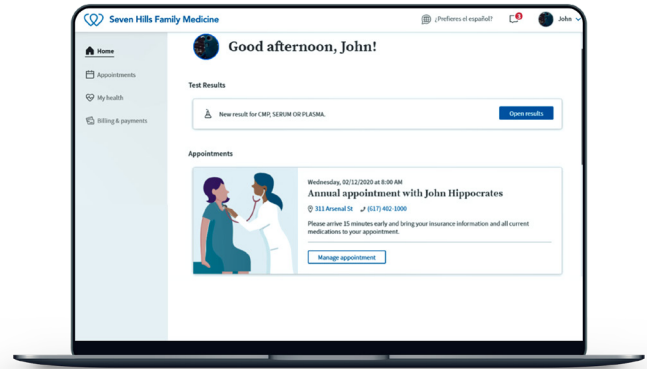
Seven Hills Family Medicine

¿Prefieres el español?

3

John

Home

Appointments

My health

Billing & payments

Good afternoon, John!

Test Results

New result for CMP, SERUM OR PLASMA.

Open results

Appointments

Wednesday, 02/12/2020 at 8:00 AM

Annual appointment with John Hippocrates

311 Arsenal St

(617) 402-1000

Please arrive 15 minutes early and bring your insurance information and all current medications to your appointment.

Manage appointment